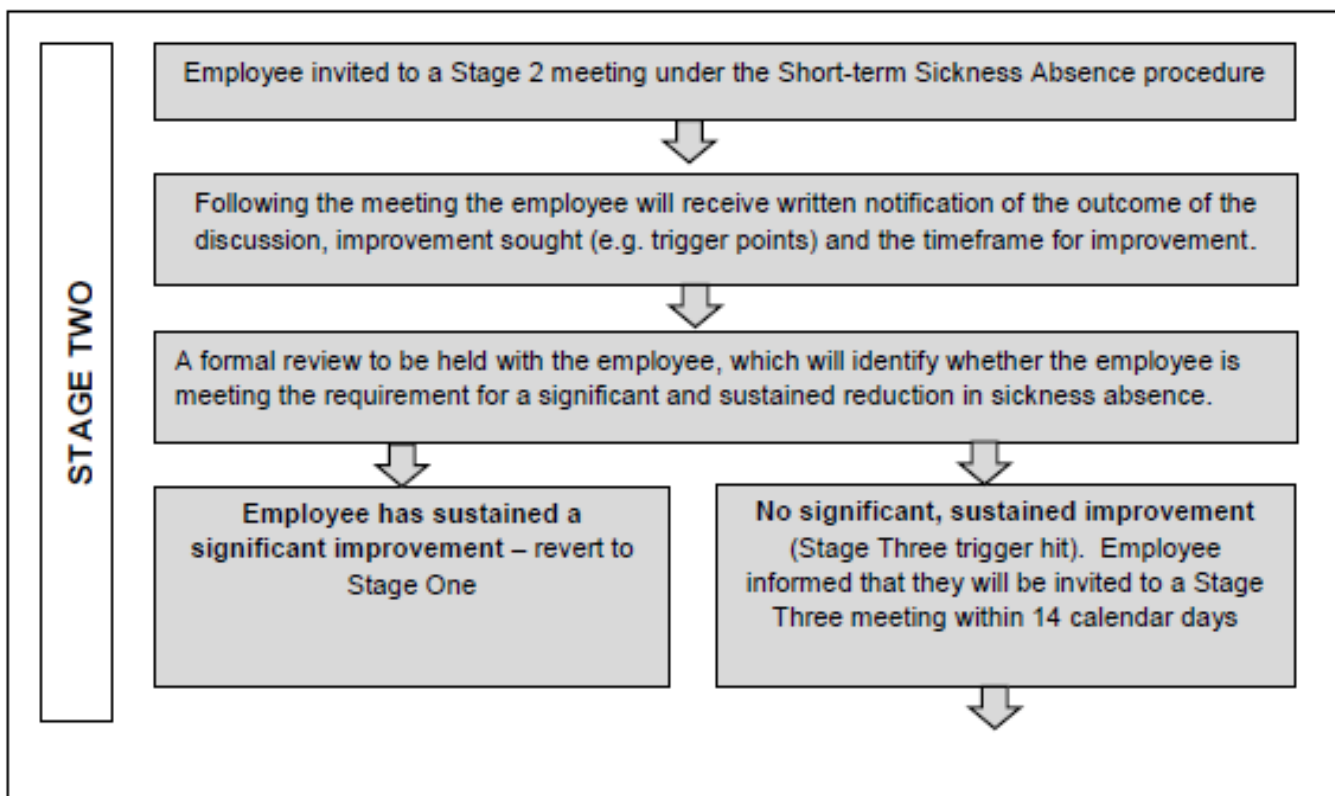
STAGE TWO

Employee invited to a Stage 2 meeting under the Short-term Sickness Absence procedure

Following the meeting the employee will receive written notification of the outcome of the discussion, improvement sought (e.g. trigger points) and the timeframe for improvement.

A formal review to be held with the employee, which will identify whether the employee is meeting the requirement for a significant and sustained reduction in sickness absence.

Employee has sustained a significant improvement – revert to Stage One

No significant, sustained improvement (Stage Three trigger hit). Employee informed that they will be invited to a Stage Three meeting within 14 calendar days